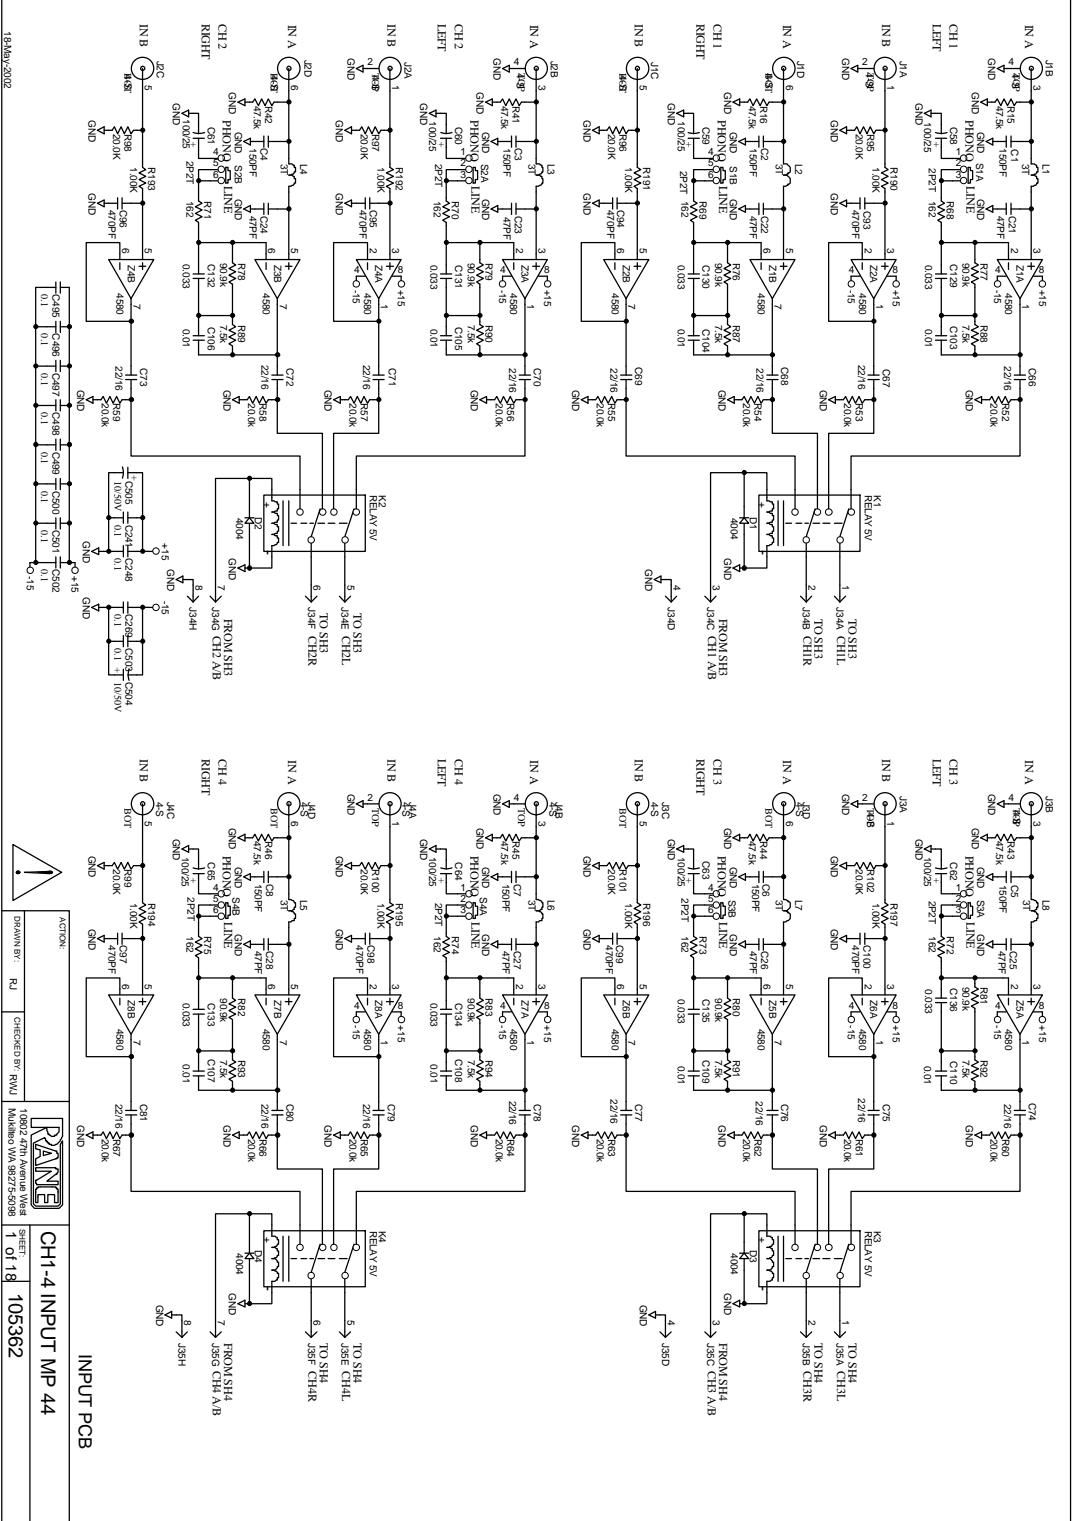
18-May-2002

CH 1 LEFT
IN A
IN B
CH 1 RIGHT
IN A
IN B
CH 2 LEFT
IN A
IN B
CH 2 RIGHT
IN A
IN B

J1B J1A J1D J1C J2B J2A J2D J2C

R15 47.5k
C1 150PF
L1
R52 20.0k
C66 22/16
Z1A 4580
Z2A 4580
R88 7.5k
R77 90.9k
C129 0.033
C103 0.01
R68 162
2P2T
PHONO
LINE
S1A
C58 100/25
C21 47PF
R190 1.00K
C93 470PF
R95 20.0K
R53 20.0k
C67 22/16

R16 47.5k
C2 150PF
L2
S1B
C59 100/25
R69 162
C22 47PF
Z1B 4580
R76 90.9k
C130 0.033
R87 7.5k
C104 0.01
C68 22/16
R54 20.0k
R96 20.0K
R191 1.00K
C94 470PF
Z2B 4580
C69 22/16
R55 20.0k

R41 47.5k
C3 150PF
L3
S2A
C60 100/25
R70 162
C23 47PF
Z3A 4580
R79 90.9k
C131 0.033
R90 7.5k
C105 0.01
C70 22/16
R56 20.0k
R97 20.0K
R192 1.00K
C95 470PF
Z4A 4580
C71 22/16
R57 20.0k

R42 47.5k
C4 150PF
L4
S2B
C61 100/25
R71 162
C24 47PF
Z3B 4580
R78 90.9k
C132 0.033
R89 7.5k
C106 0.01
C72 22/16
R58 20.0k
R98 20.0K
R193 1.00K
C96 470PF
Z4B 4580
C73 22/16
R59 20.0k

K1 RELAY 5V
D1 4004
K2 RELAY 5V
D2 4004

TO SH3 J34A CH1L
TO SH3 J34B CH1R
FROM SH3 J34C CH1 A/B
J34D
TO SH3 J34E CH2L
TO SH3 J34F CH2R
FROM SH3 J34G CH2 A/B
J34H

C495 0.1 C496 0.1 C497 0.1 C498 0.1 C499 0.1 C500 0.1 C501 0.1 C502
C505 10/50V C247 C248 C269 C503 C504 10/50V
+15 -15 GND

CH 3 LEFT
IN A
IN B
CH 3 RIGHT
IN A
IN B
CH 4 LEFT
IN A
IN B
CH 4 RIGHT
IN A
IN B

J3B J3A J3D J3C J4B J4A J4D J4C
TOP BOT 4-S

R43 47.5k
C5 150PF
L8
S3A
C62 100/25
R72 162
C25 47PF
Z5A 4580
R81 90.9k
C136 0.033
R92 7.5k
C110 0.01
C74 22/16
R60 20.0k
R102 20.0K
R197 1.00K
C100 470PF
Z6A 4580
C75 22/16
R61 20.0k

R44 47.5k
C6 150PF
L7
S3B
C63 100/25
R73 162
C26 47PF
Z5B 4580
R80 90.9k
C135 0.033
R91 7.5k
C109 0.01
C76 22/16
R62 20.0k
R101 20.0K
R196 1.00K
C99 470PF
Z6B 4580
C77 22/16
R63 20.0k

R45 47.5k
C7 150PF
L6
S4A
C64 100/25
R74 162
C27 47PF
Z7A 4580
R83 90.9k
C134 0.033
R94 7.5k
C108 0.01
C78 22/16
R64 20.0k
R100 20.0K
R195 1.00K
C98 470PF
Z8A 4580
C79 22/16
R65 20.0k

R46 47.5k
C8 150PF
L5
S4B
C65 100/25
R75 162
C28 47PF
Z7B 4580
R82 90.9k
C133 0.033
R93 7.5k
C107 0.01
C80 22/16
R66 20.0k
R99 20.0K
R194 1.00K
C97 470PF
Z8B 4580
C81 22/16
R67 20.0k

K3 RELAY 5V
D3 4004
K4 RELAY 5V
D4 4004

TO SH4 J35A CH3L
TO SH4 J35B CH3R
FROM SH4 J35C CH3 A/B
J35D
TO SH4 J35E CH4L
TO SH4 J35F CH4R
FROM SH4 J35G CH4 A/B
J35H

ACTION:
DRAWN BY: RJ
CHECKED BY: RWJ
RANE
10802 47th Avenue West
Mukilteo WA 98275-5098
INPUT PCB
CH1-4 INPUT MP 44
SHEET: 1 of 18
105362